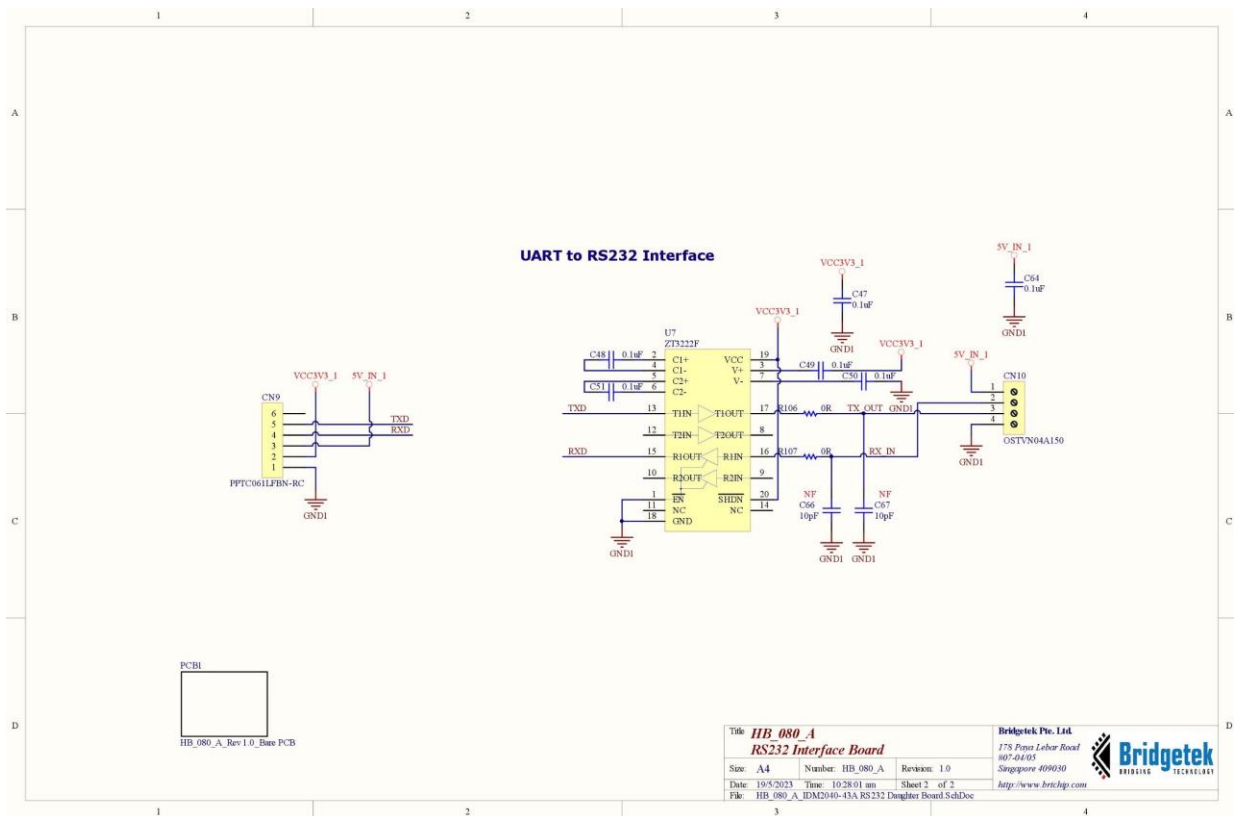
1 2 3 4

A A

B B

C C

D D

1 2 3 4

UART to RS232 Interface

VCC3V3_1
C47
0.1uF
GND1

5V_IN_1
C64
0.1uF
GND1

VCC3V3_1

U7
ZT3222F

C48 0.1uF 2 C1+
4 C1-
5 C2+
C51 0.1uF 6 C2-
VCC 19
V+ 3
V- 7
C49 0.1uF
C50 0.1uF
VCC3V3_1
GND1

TXD 13 T1IN T1OUT 17 R106 0R TX_OUT
12 T2IN T2OUT 8
RXD 15 R1OUT R1IN 16 R107 0R RX_IN
10 R2OUT R2IN 9
1 EN SHDN 20
11 NC NC 14
18 GND
GND1

NF
C66
10pF
GND1

NF
C67
10pF
GND1

5V_IN_1
CN10
1
2
3
4
OSTVN04A150
GND1

VCC3V3_1 5V_IN_1
CN9
6
5
4
3
2
1
TXD
RXD
PPTC061LFBN-RC
GND1

PCB1
HB_080_A_Rev 1.0_Bare PCB

Title HB_080_A
RS232 Interface Board
Size: A4 Number: HB_080_A Revision: 1.0
Date: 19/5/2023 Time: 10:28:01 am Sheet 2 of 2
File: HB_080_A_IDM2040-43A RS232 Daughter Board.SchDoc

Bridgetek Pte. Ltd.
178 Paya Lebar Road
#07-04/05
Singapore 409030
http://www.brtchip.com

Bridgetek
BRIDGING TECHNOLOGY